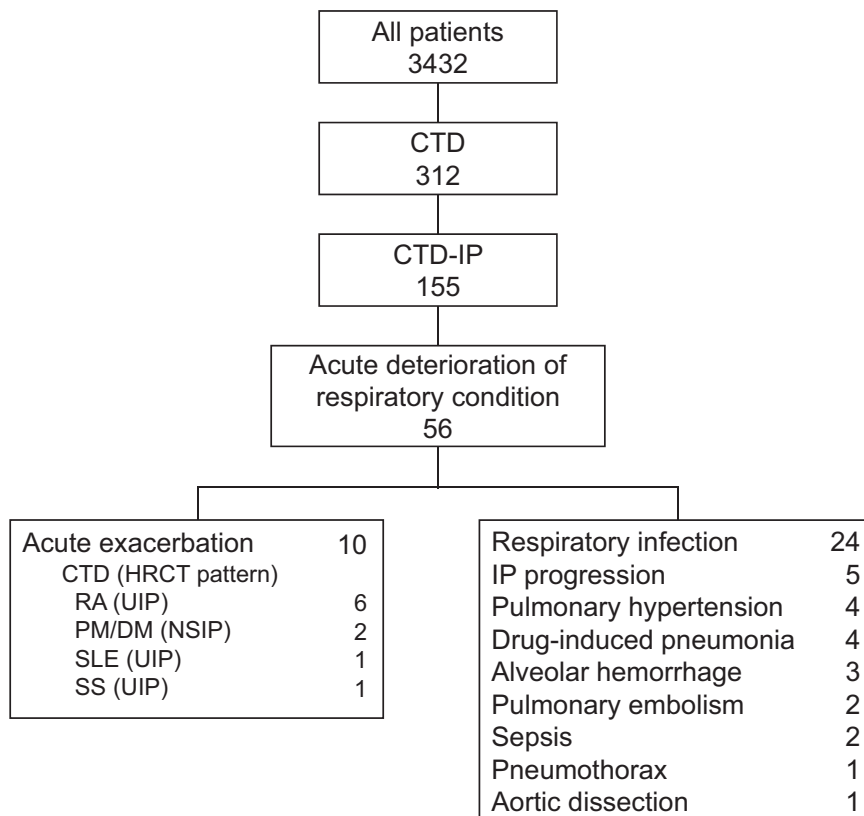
All patients
3432

CTD
312

CTD-IP
155

Acute deterioration of respiratory condition
56

Acute exacerbation 10
CTD (HRCT pattern)
RA (UIP) 6
PM/DM (NSIP) 2
SLE (UIP) 1
SS (UIP) 1

Respiratory infection 24
IP progression 5
Pulmonary hypertension 4
Drug-induced pneumonia 4
Alveolar hemorrhage 3
Pulmonary embolism 2
Sepsis 2
Pneumothorax 1
Aortic dissection 1